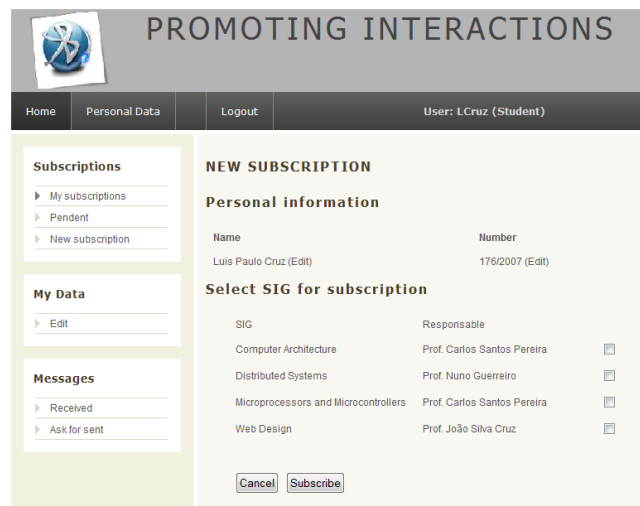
PROMOTING INTERACTIONS

Home | Personal Data | Logout | User: LCruz (Student)

Subscriptions
My subscriptions
Pendent
New subscription

My Data
Edit

Messages
Received
Ask for sent

NEW SUBSCRIPTION

Personal information

| Name | Number |
|---|---|
| Luis Paulo Cruz (Edit) | 176/2007 (Edit) |

Select SIG for subscription

| SIG | Responsable | |
|---|---|---|
| Computer Architecture | Prof. Carlos Santos Pereira | |
| Distributed Systems | Prof. Nuno Guerreiro | |
| Microprocessors and Microcontrollers | Prof. Carlos Santos Pereira | |
| Web Design | Prof. João Silva Cruz | |

Cancel Subscribe